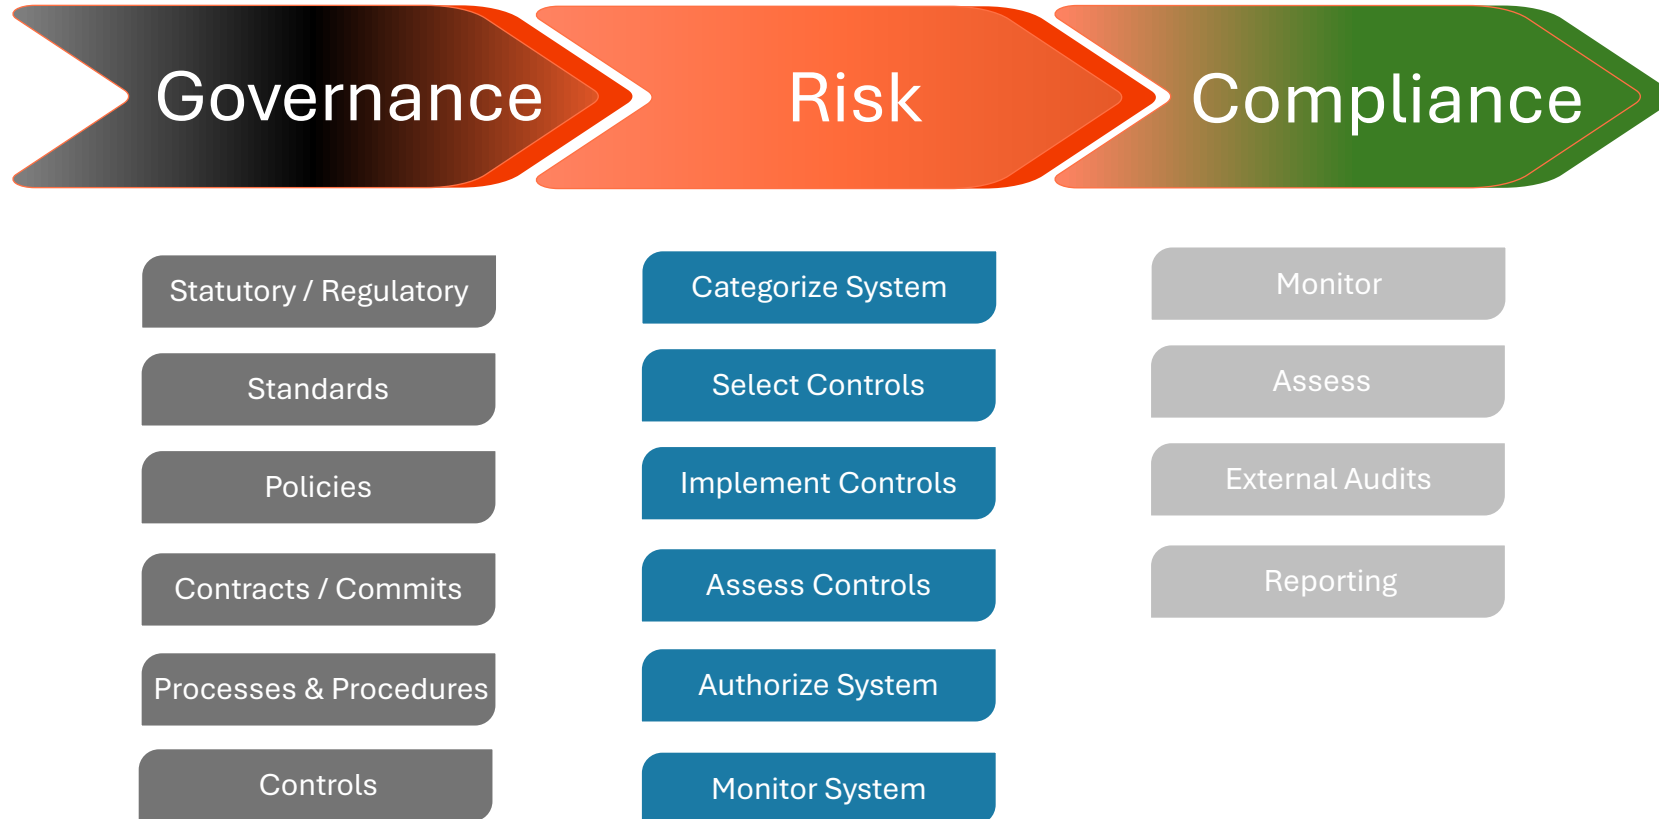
Governance

Risk

Compliance

Statutory / Regulatory

Standards

Policies

Contracts / Commits

Processes & Procedures

Controls

Categorize System

Select Controls

Implement Controls

Assess Controls

Authorize System

Monitor System

Monitor

Assess

External Audits

Reporting